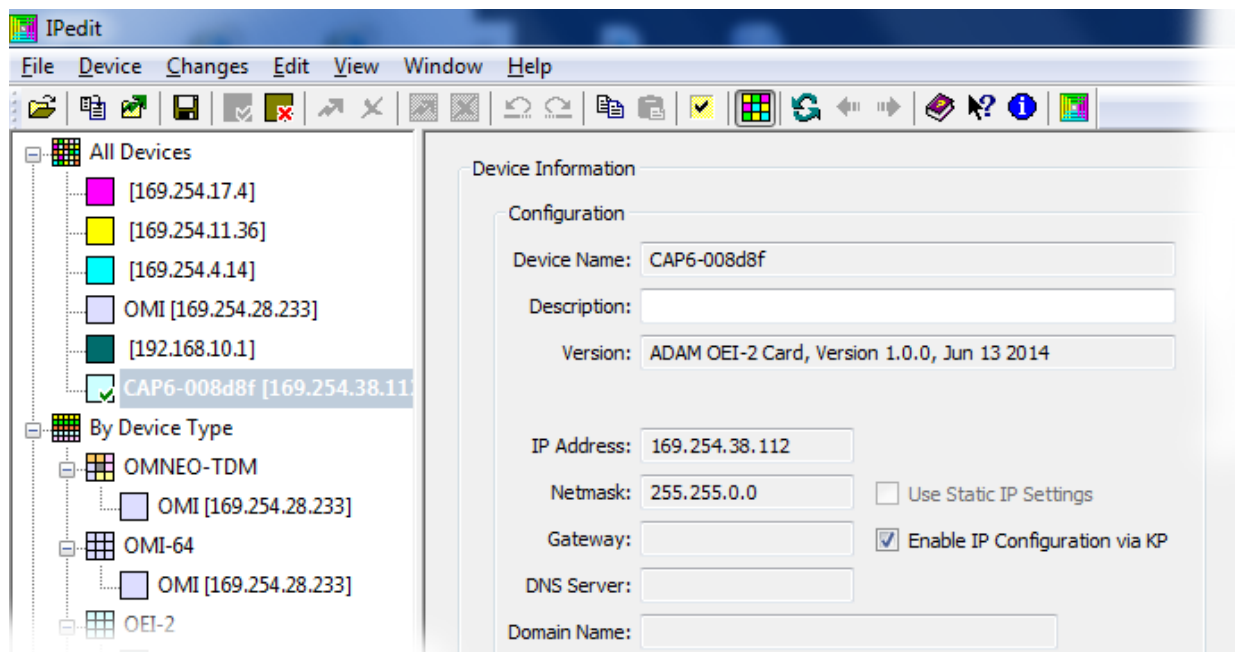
IPedit

File Device Changes Edit View Window Help

All Devices
[169.254.17.4]
[169.254.11.36]
[169.254.4.14]
OMI [169.254.28.233]
[192.168.10.1]
CAP6-008d8f [169.254.38.11
By Device Type
OMNEO-TDM
OMI [169.254.28.233]
OMI-64
OMI [169.254.28.233]
OEI-2

Device Information

Configuration

Device Name: CAP6-008d8f

Description:

Version: ADAM OEI-2 Card, Version 1.0.0, Jun 13 2014

IP Address: 169.254.38.112

Netmask: 255.255.0.0

Use Static IP Settings

Gateway:

Enable IP Configuration via KP

DNS Server:

Domain Name: